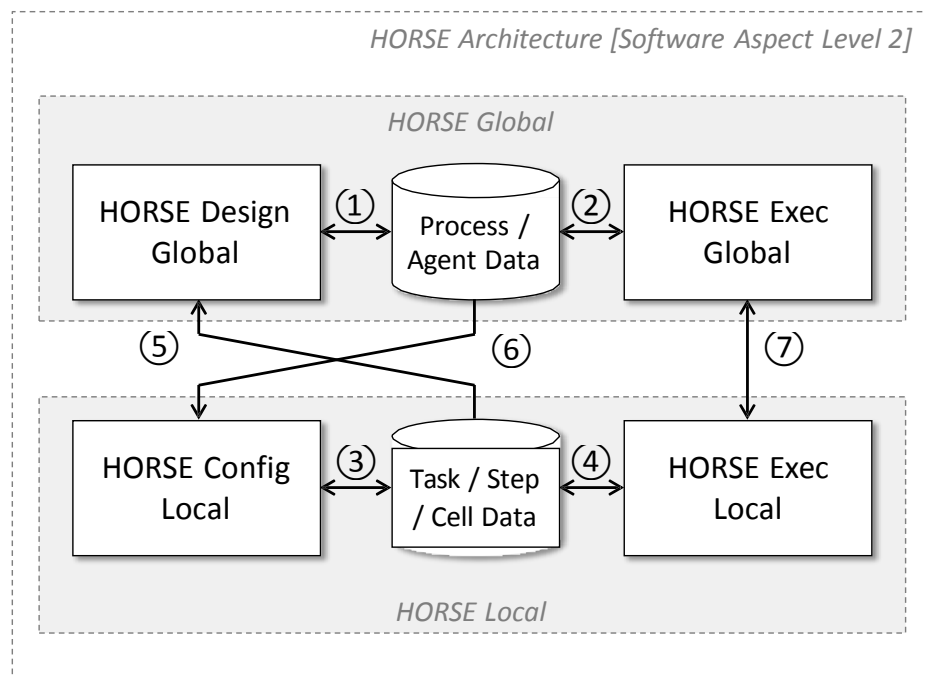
HORSE Architecture [Software Aspect Level 2]

HORSE Global

HORSE Design Global

①

Process / Agent Data

②

HORSE Exec Global

⑤

⑥

⑦

HORSE Config Local

③

Task / Step / Cell Data

④

HORSE Exec Local

HORSE Local